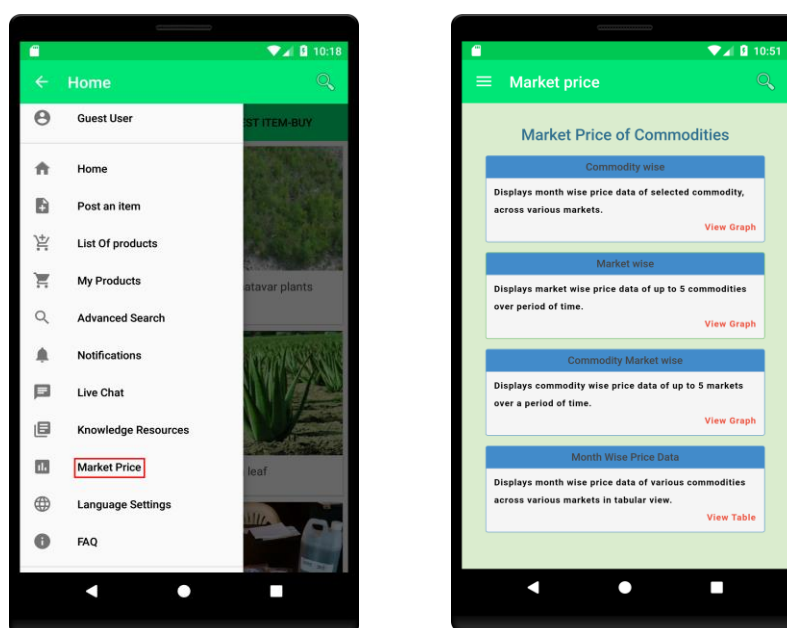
10:18

Home

Guest User

EST ITEM-BUY

Home

Post an item

List Of products

My Products

atavar plants

Advanced Search

Notifications

Live Chat

Knowledge Resources

Market Price

leaf

Language Settings

FAQ

10:51

Market price

Market Price of Commodities

Commodity wise

Displays month wise price data of selected commodity, across various markets.

View Graph

Market wise

Displays market wise price data of up to 5 commodities over period of time.

View Graph

Commodity Market wise

Displays commodity wise price data of up to 5 markets over a period of time.

View Graph

Month Wise Price Data

Displays month wise price data of various commodities across various markets in tabular view.

View Table